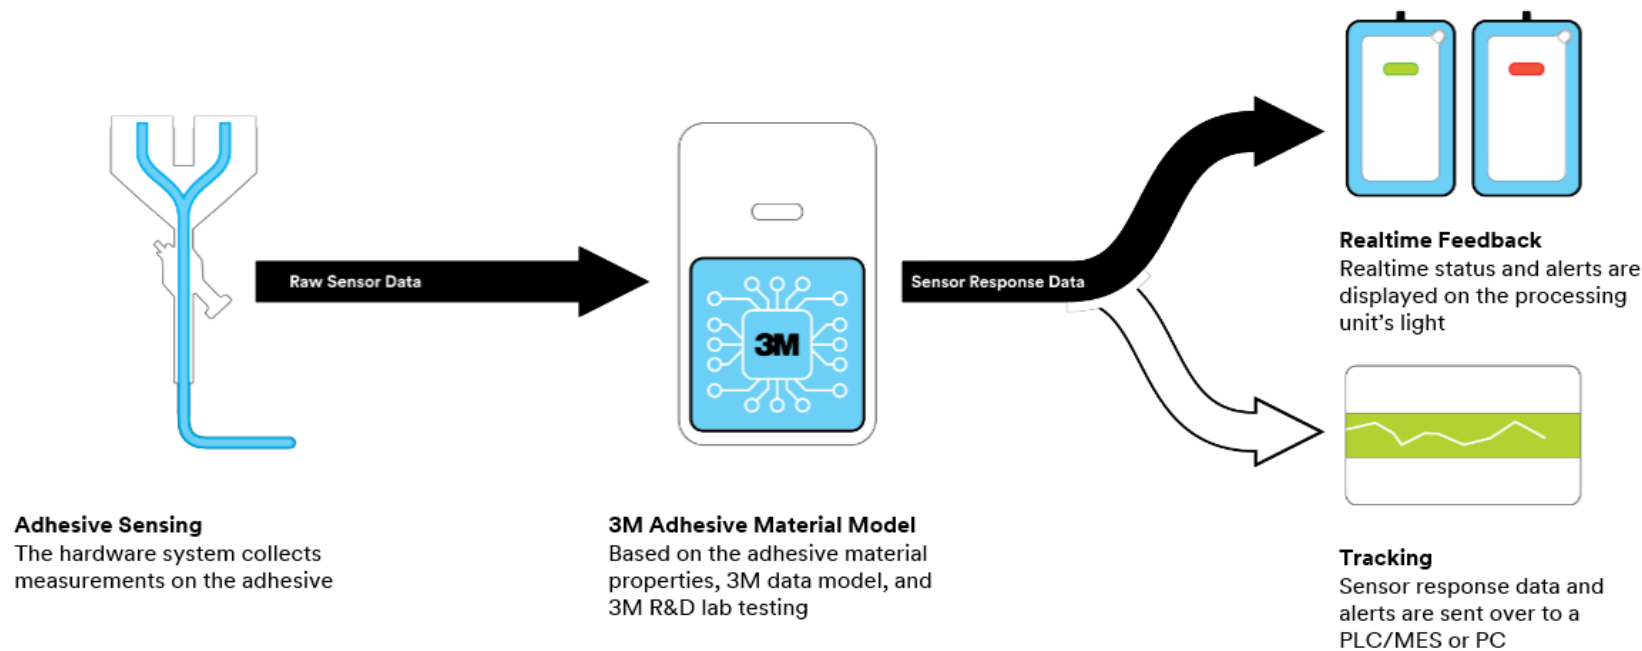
Raw Sensor Data

3M

Sensor Response Data

Realtime Feedback
Realtime status and alerts are displayed on the processing unit's light

Adhesive Sensing
The hardware system collects measurements on the adhesive

3M Adhesive Material Model
Based on the adhesive material properties, 3M data model, and 3M R&D lab testing

Tracking
Sensor response data and alerts are sent over to a PLC/MES or PC